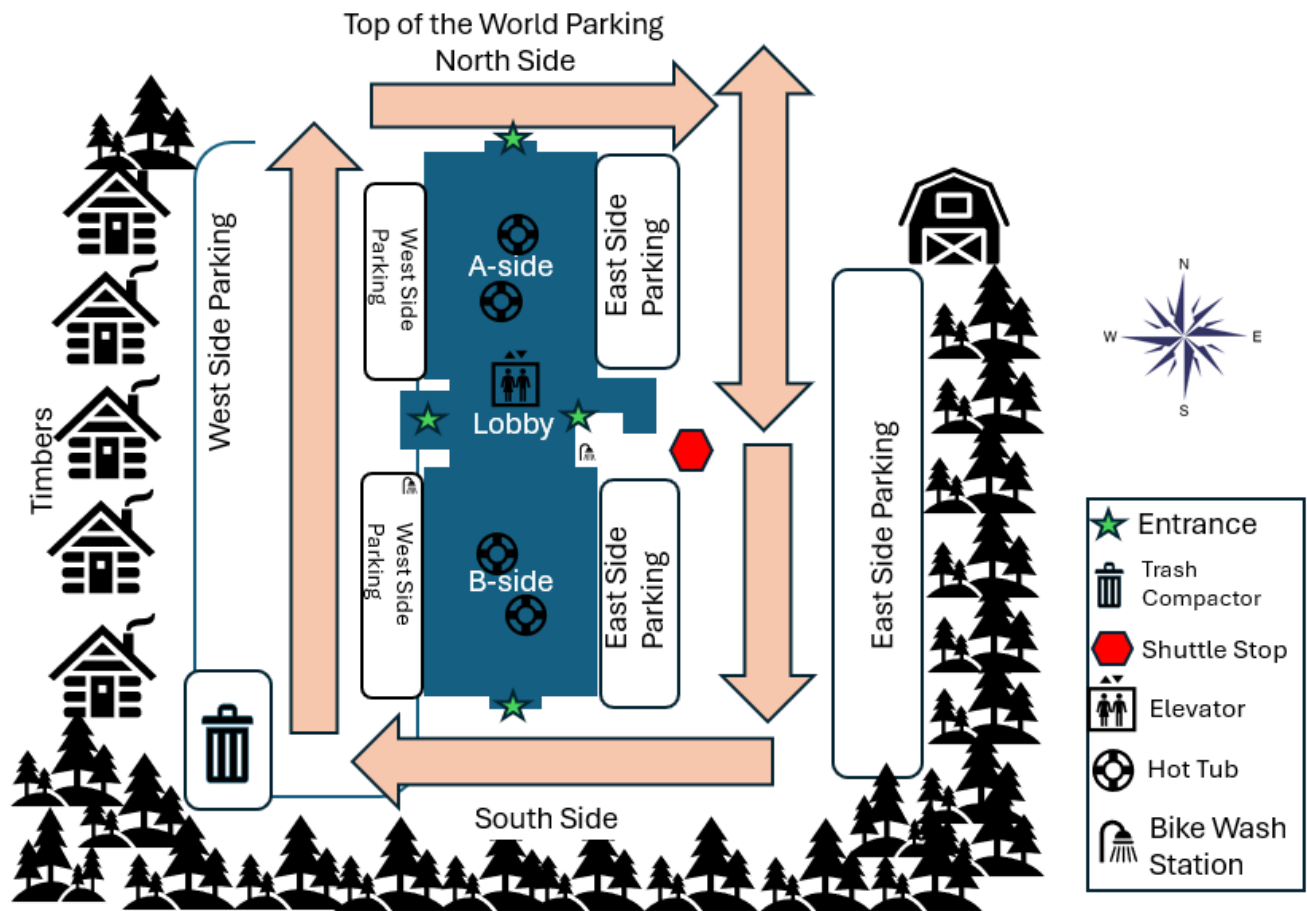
Top of the World Parking
North Side

West Side Parking

West Side Parking

A-side

East Side Parking

Lobby

West Side Parking

B-side

East Side Parking

East Side Parking

Timbers

South Side

N
W
E
S

Entrance
Trash Compactor
Shuttle Stop
Elevator
Hot Tub
Bike Wash Station